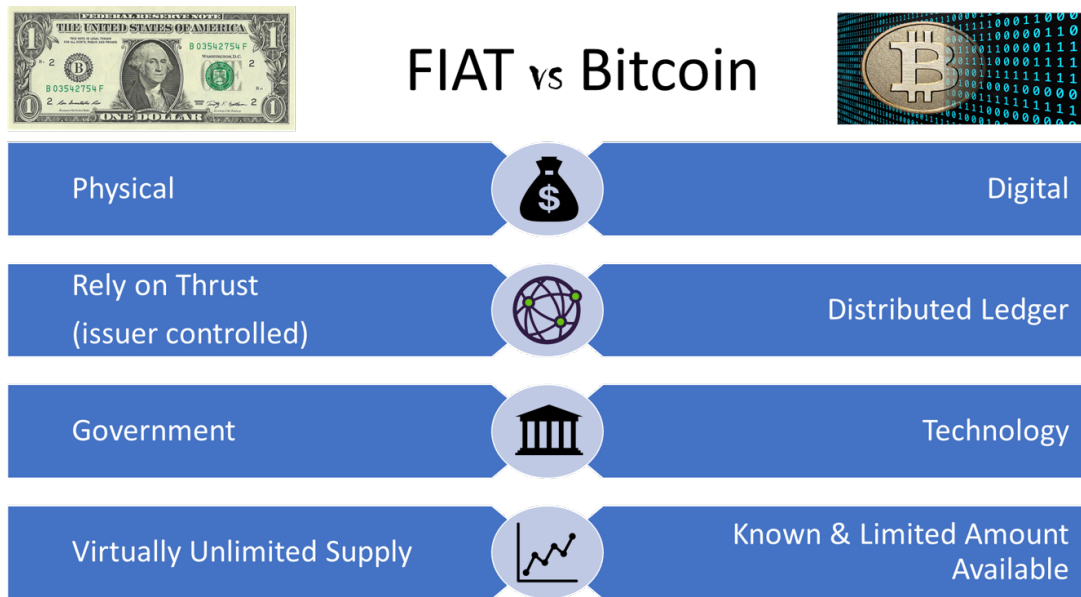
FEDERAL RESERVE NOTE
THE UNITED STATES OF AMERICA
B 03542754 F
B
2
1
B 03542754 F
2
ONE DOLLAR

FIAT vs Bitcoin

Physical

Digital

Rely on Thrust (issuer controlled)

Distributed Ledger

Government

Technology

Virtually Unlimited Supply

Known & Limited Amount Available